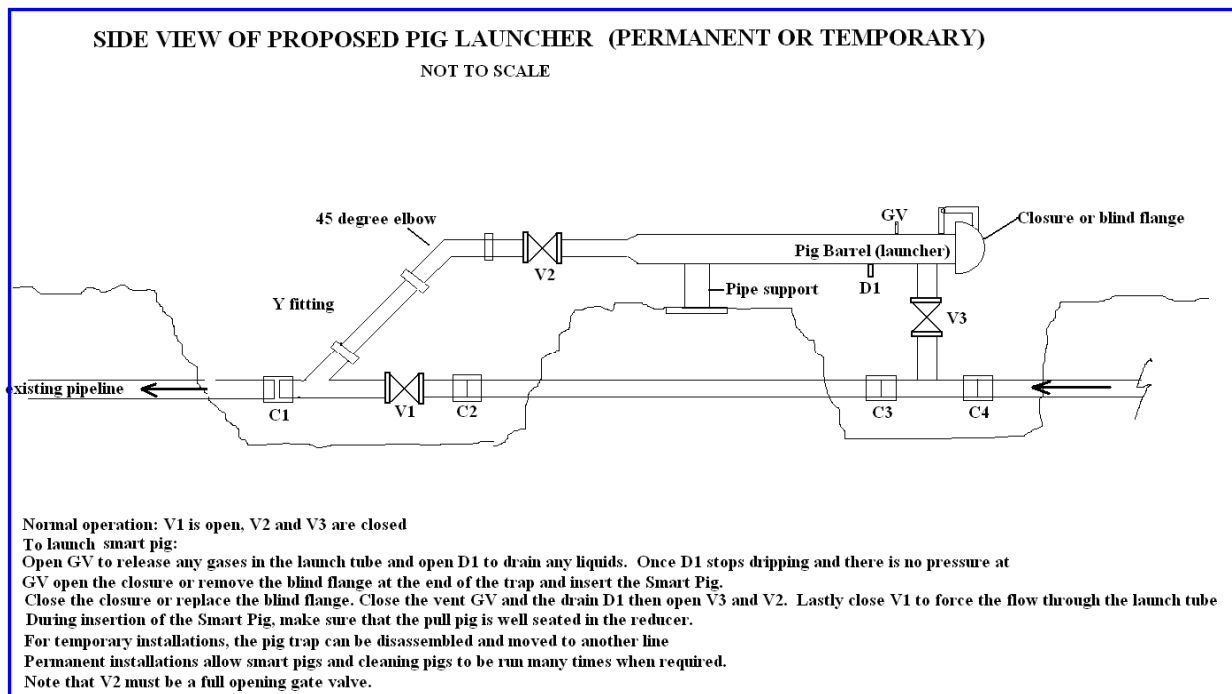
SIDE VIEW OF PROPOSED PIG LAUNCHER (PERMANENT OR TEMPORARY)

NOT TO SCALE

45 degree elbow

GV

Closure or blind flange

Pig Barrel (launcher)

V2

D1

Pipe support

Y fitting

V3

existing pipeline

C1

V1

C2

C3

C4

Normal operation: V1 is open, V2 and V3 are closed

To launch smart pig:

Open GV to release any gases in the launch tube and open D1 to drain any liquids. Once D1 stops dripping and there is no pressure at GV open the closure or remove the blind flange at the end of the trap and insert the Smart Pig.

Close the closure or replace the blind flange. Close the vent GV and the drain D1 then open V3 and V2. Lastly close V1 to force the flow through the launch tube

During insertion of the Smart Pig, make sure that the pull pig is well seated in the reducer.

For temporary installations, the pig trap can be disassembled and moved to another line

Permanent installations allow smart pigs and cleaning pigs to be run many times when required.

Note that V2 must be a full opening gate valve.